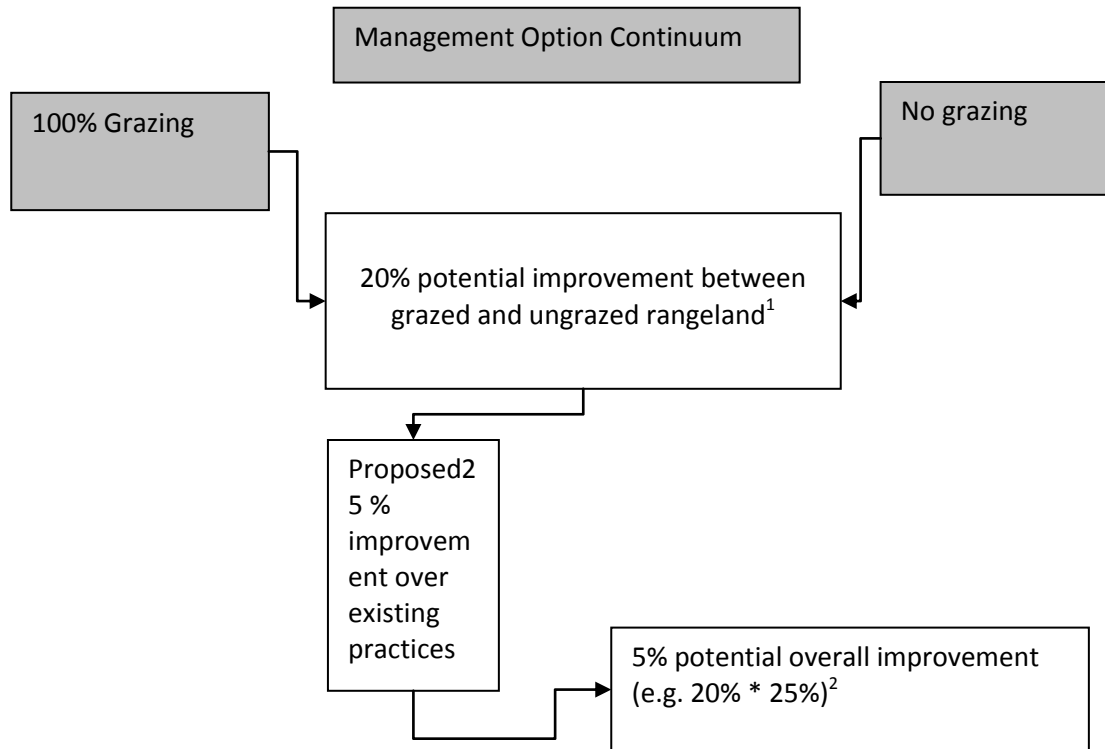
Management Option Continuum

100% Grazing

No grazing

20% potential improvement between grazed and ungrazed rangeland$^1$

Proposed2 5 % improvement over existing practices

5% potential overall improvement (e.g. 20% * 25%)$^2$